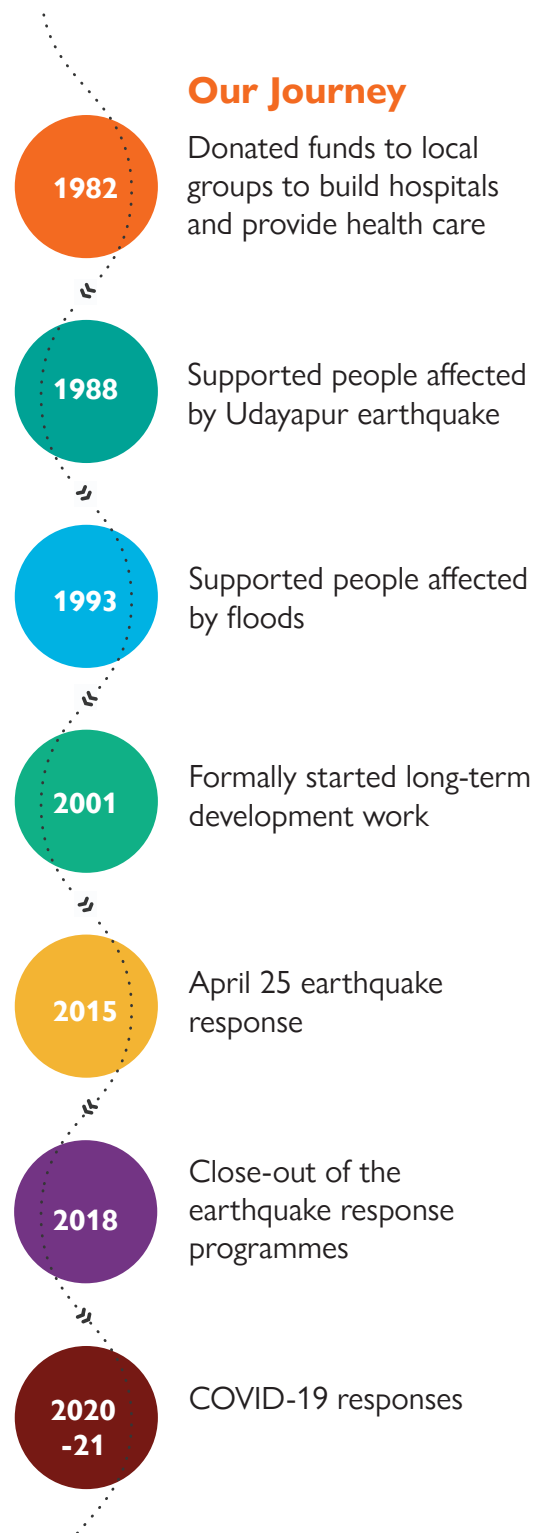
Our Journey

1982

Donated funds to local groups to build hospitals and provide health care

1988

Supported people affected by Udayapur earthquake

1993

Supported people affected by floods

2001

Formally started long-term development work

2015

April 25 earthquake response

2018

Close-out of the earthquake response programmes

2020 -21

COVID-19 responses